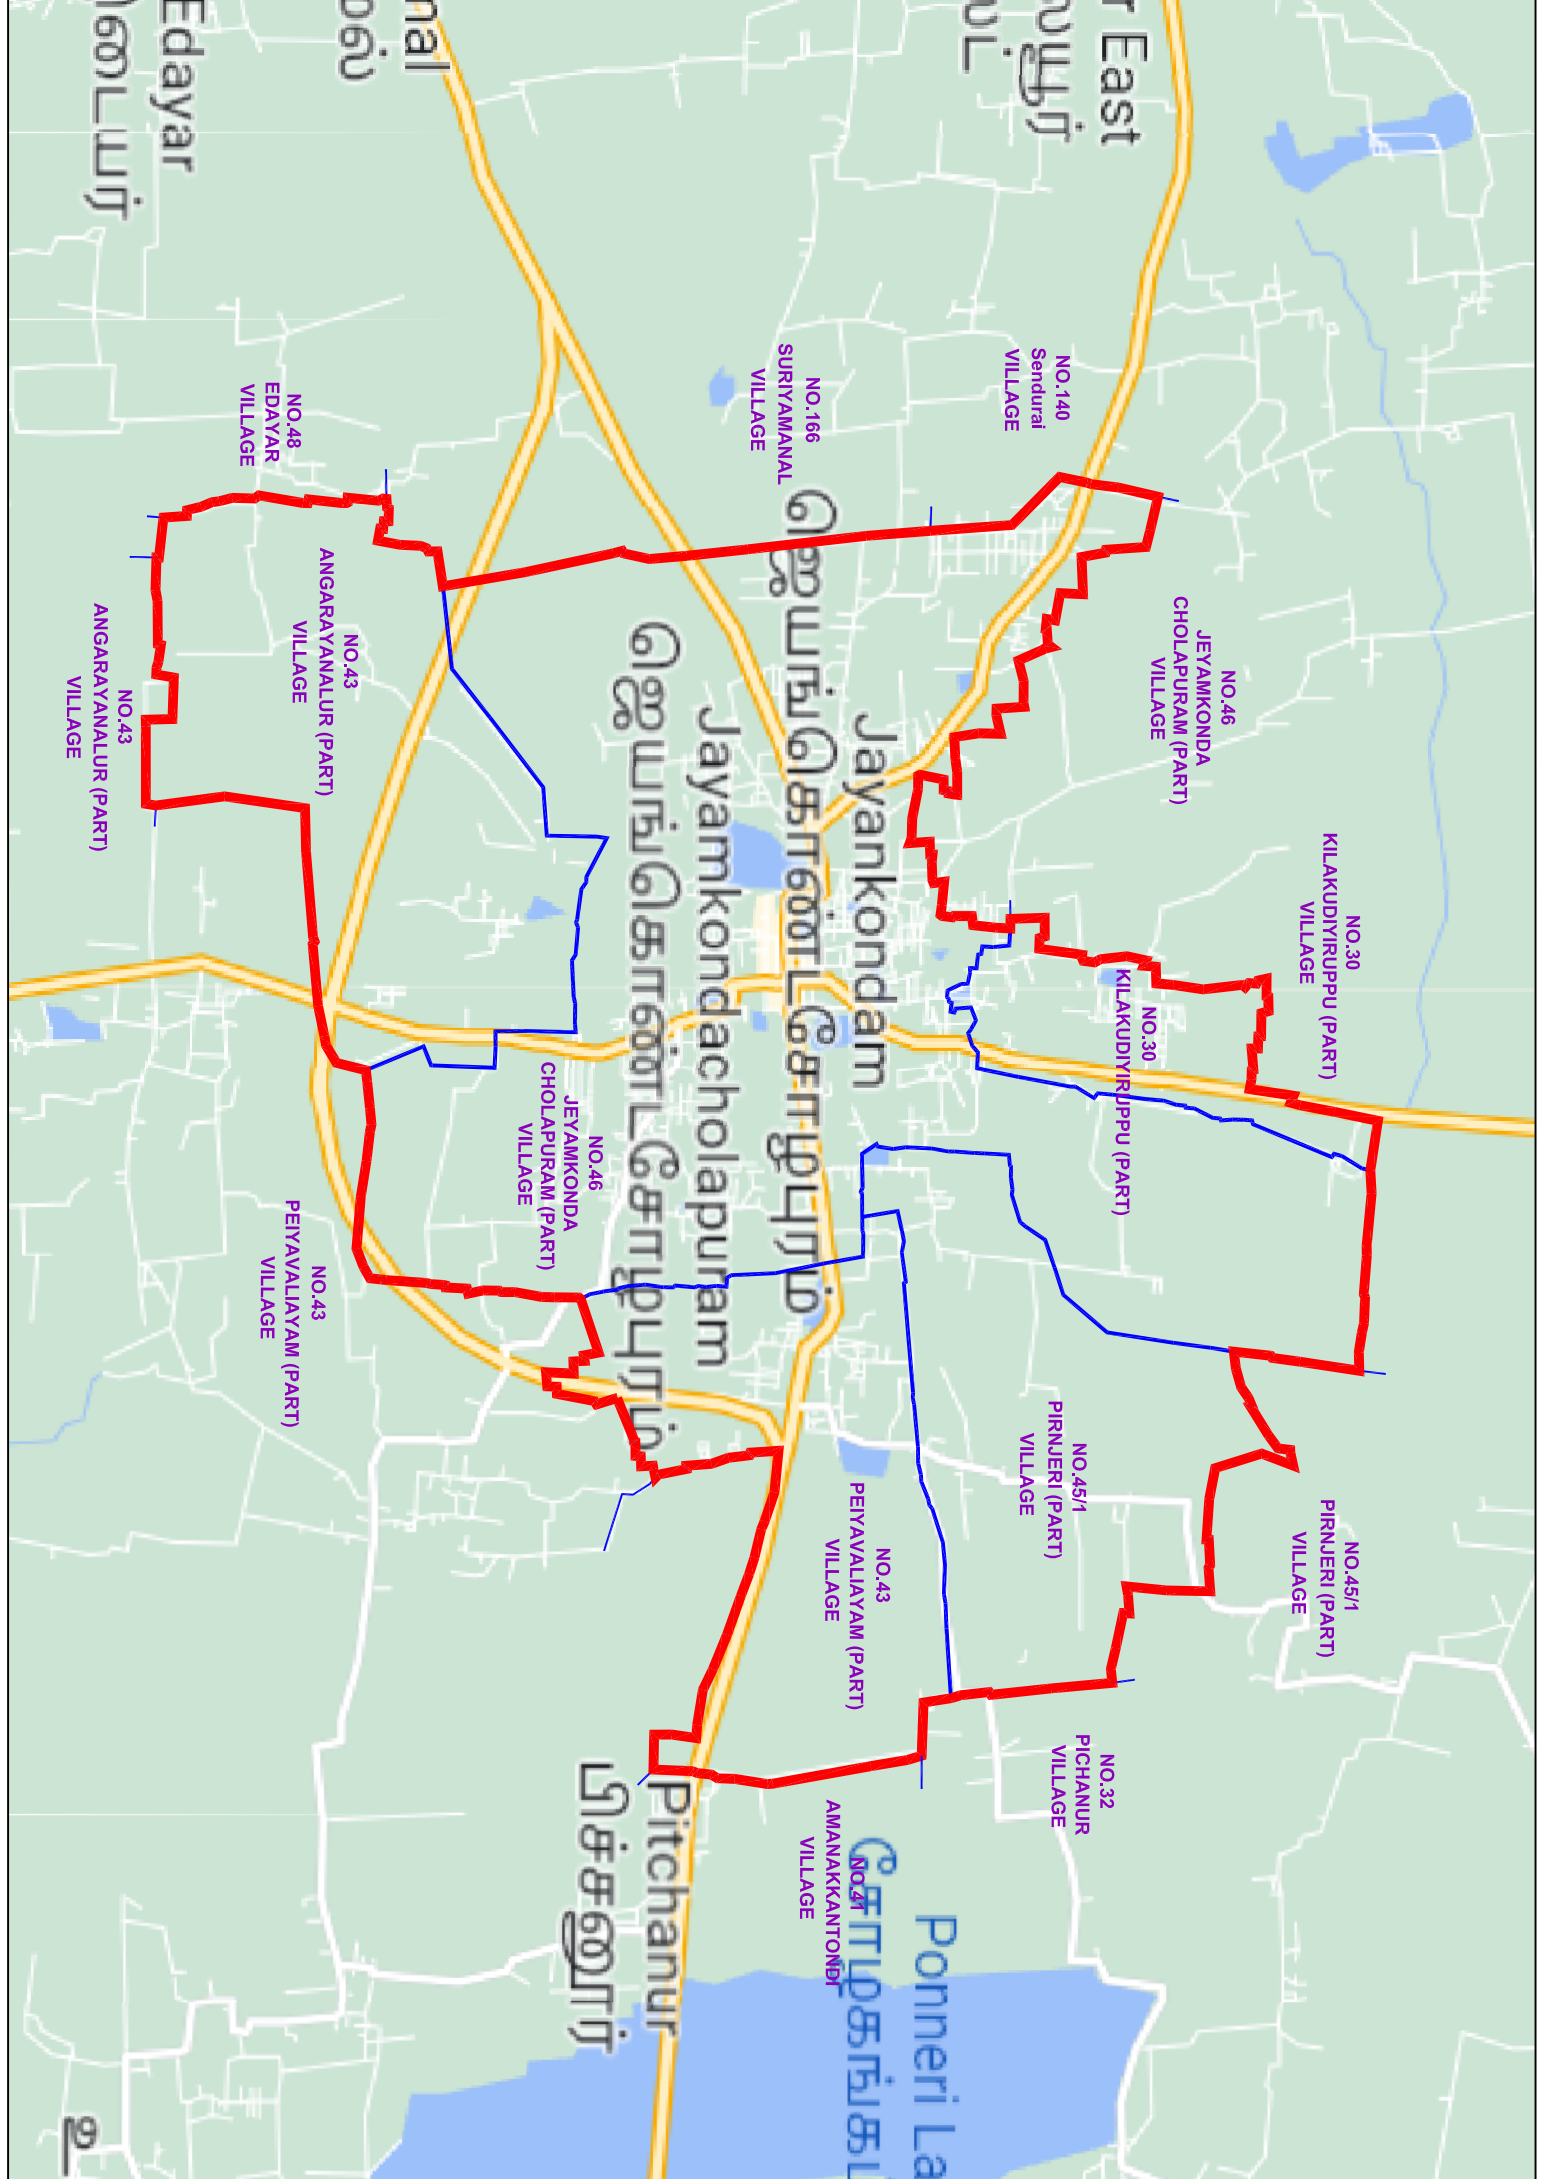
Edayar
இடையார்

nal
ல்

r East
யூர்
ட

NO.140
Sendurai
VILLAGE

NO.166
SURIYAMANAL
VILLAGE

NO.48
EDAYAR
VILLAGE

NO.43
ANGARAYANALUR (PART)
VILLAGE

NO.43
ANGARAYANALUR (PART)
VILLAGE

Jayankondam
ஜெயங்கொண்டசோழபுரம்

Jayamkondacholapuram
ஜெயங்கொண்டசோழபுரம்

NO.46
JEYAMKONDA
CHOLAPURAM (PART)
VILLAGE

NO.30
KILAKUDIYIRUPPU (PART)
VILLAGE

NO.30
KILAKUDIYIRUPPU (PART)

NO.46
JEYAMKONDA
CHOLAPURAM (PART)
VILLAGE

NO.43
PEIYAVALIAYAM (PART)
VILLAGE

NO.45/1
PIRNJERI (PART)
VILLAGE

NO.45/1
PIRNJERI (PART)
VILLAGE

NO.43
PEIYAVALIAYAM (PART)
VILLAGE

NO.32
PICHANUR
VILLAGE

NO.41
AMANAKKANTONDI
VILLAGE

Pitchanur
பிச்சனூர்

Ponneri La
சோழகங்கம்

உ